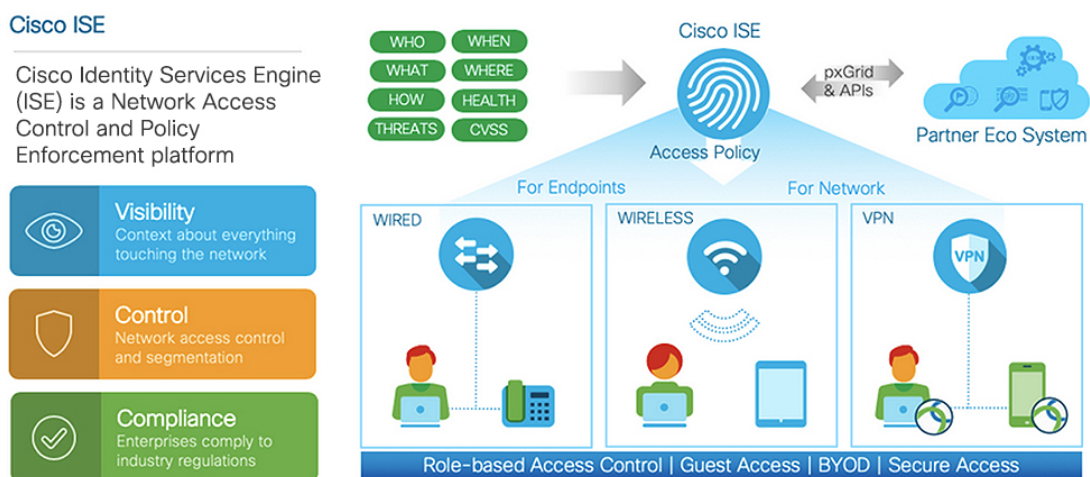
Cisco ISE

Cisco Identity Services Engine (ISE) is a Network Access Control and Policy Enforcement platform

Visibility
Context about everything touching the network

Control
Network access control and segmentation

Compliance
Enterprises comply to industry regulations

WHO
WHEN
WHAT
WHERE
HOW
HEALTH
THREATS
CVSS

Cisco ISE

Access Policy

pxGrid & APIs

Partner Eco System

For Endpoints

For Network

WIRED

WIRELESS

VPN

VPN

Role-based Access Control | Guest Access | BYOD | Secure Access